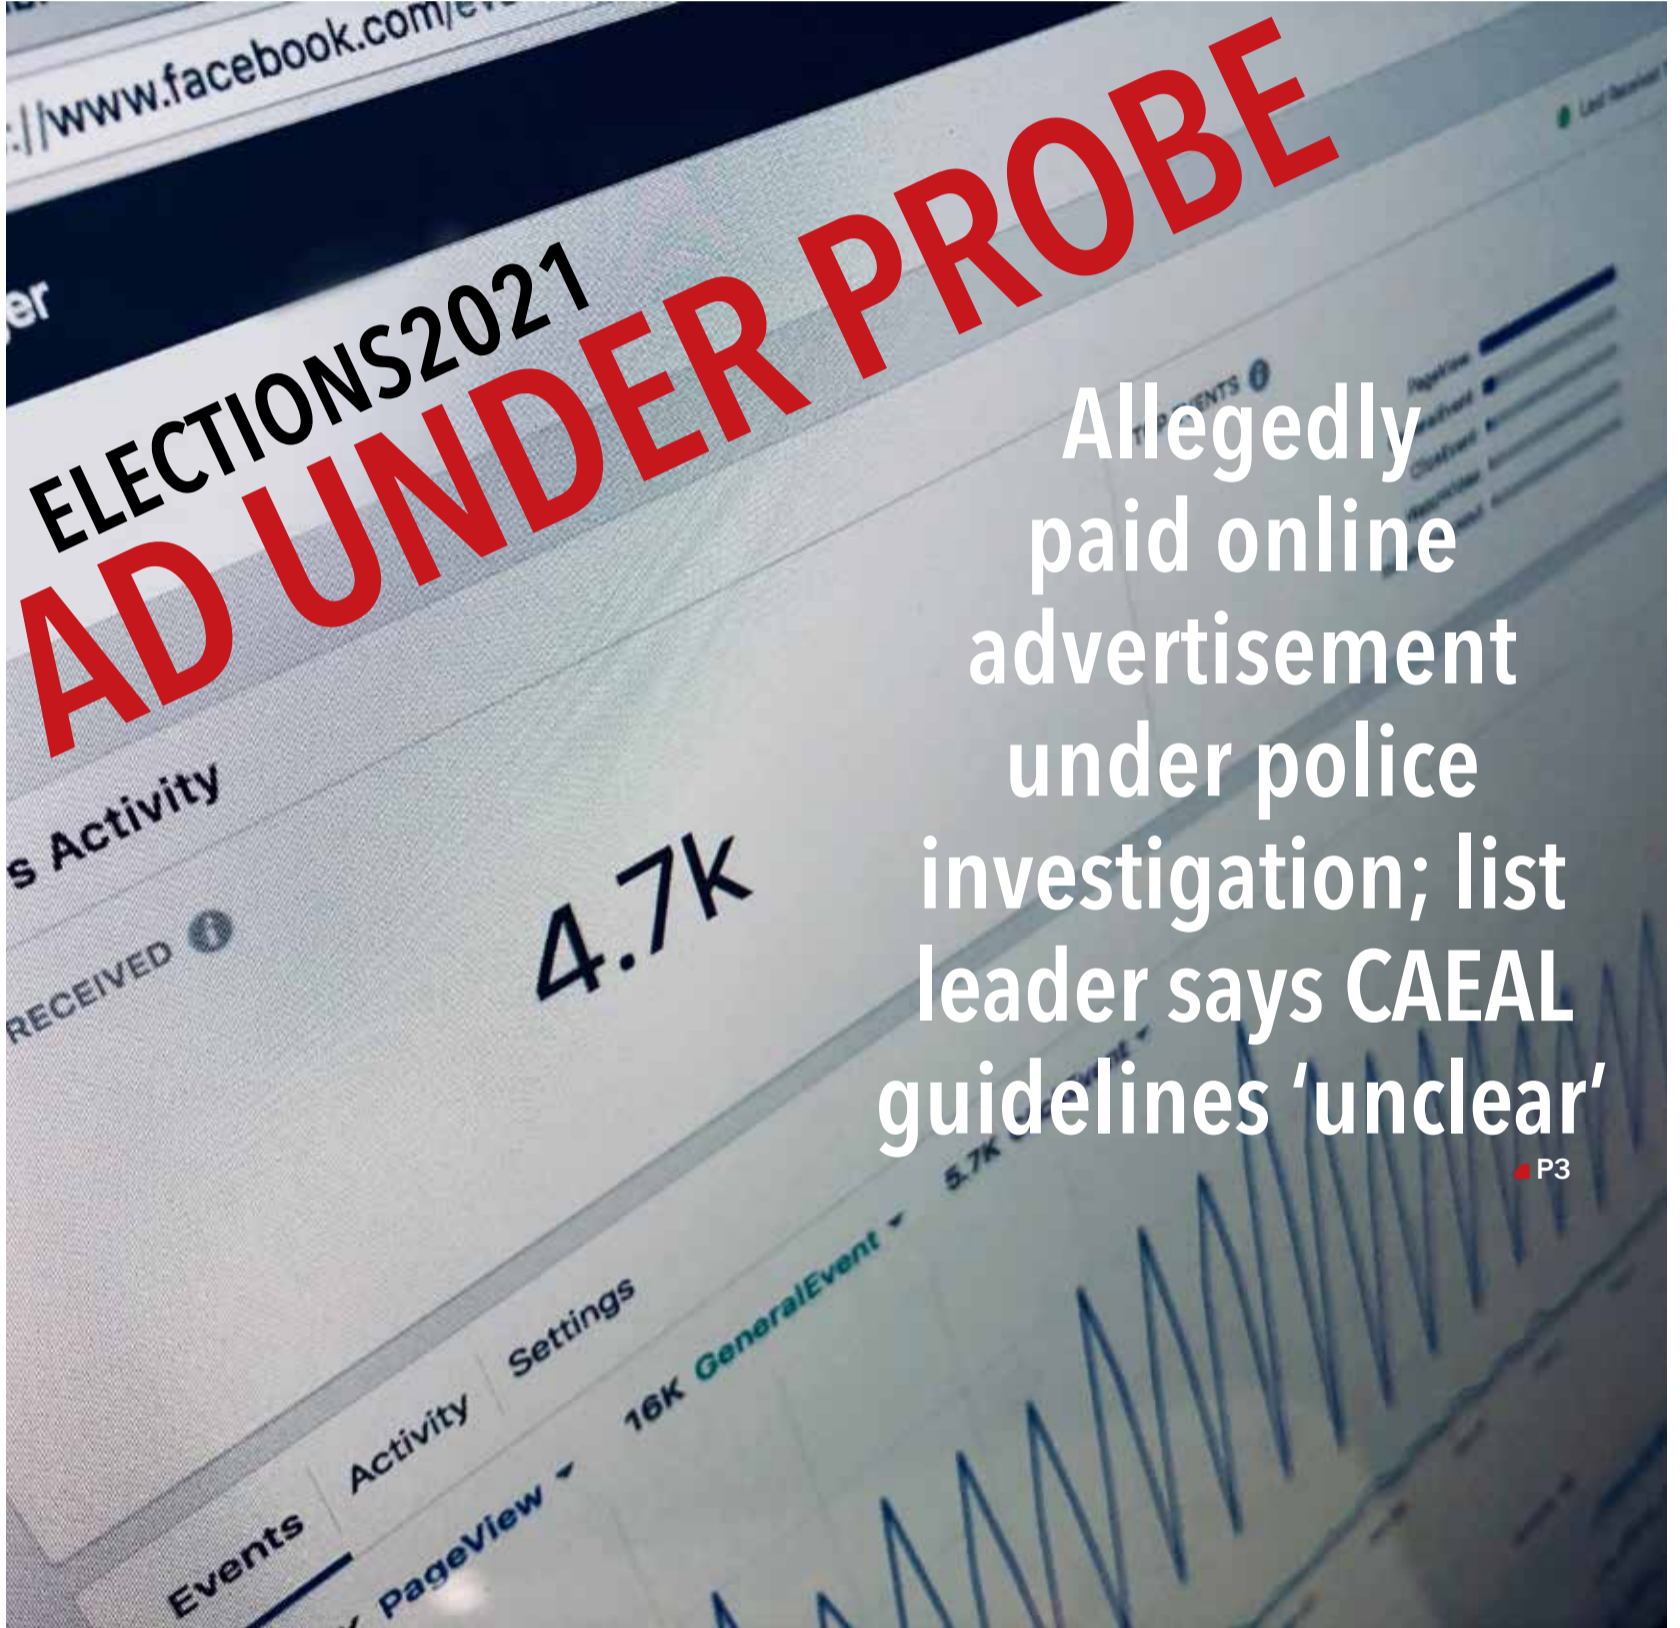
://www.facebook.com/e

er

ELECTIONS2021
AD UNDER PROBE

Allegedly paid online advertisement under police investigation; list leader says CAEAL guidelines 'unclear'
P3

s Activity

RECEIVED

4.7K

Events Activity Settings

PageView

16K GeneralEvent

5.7K